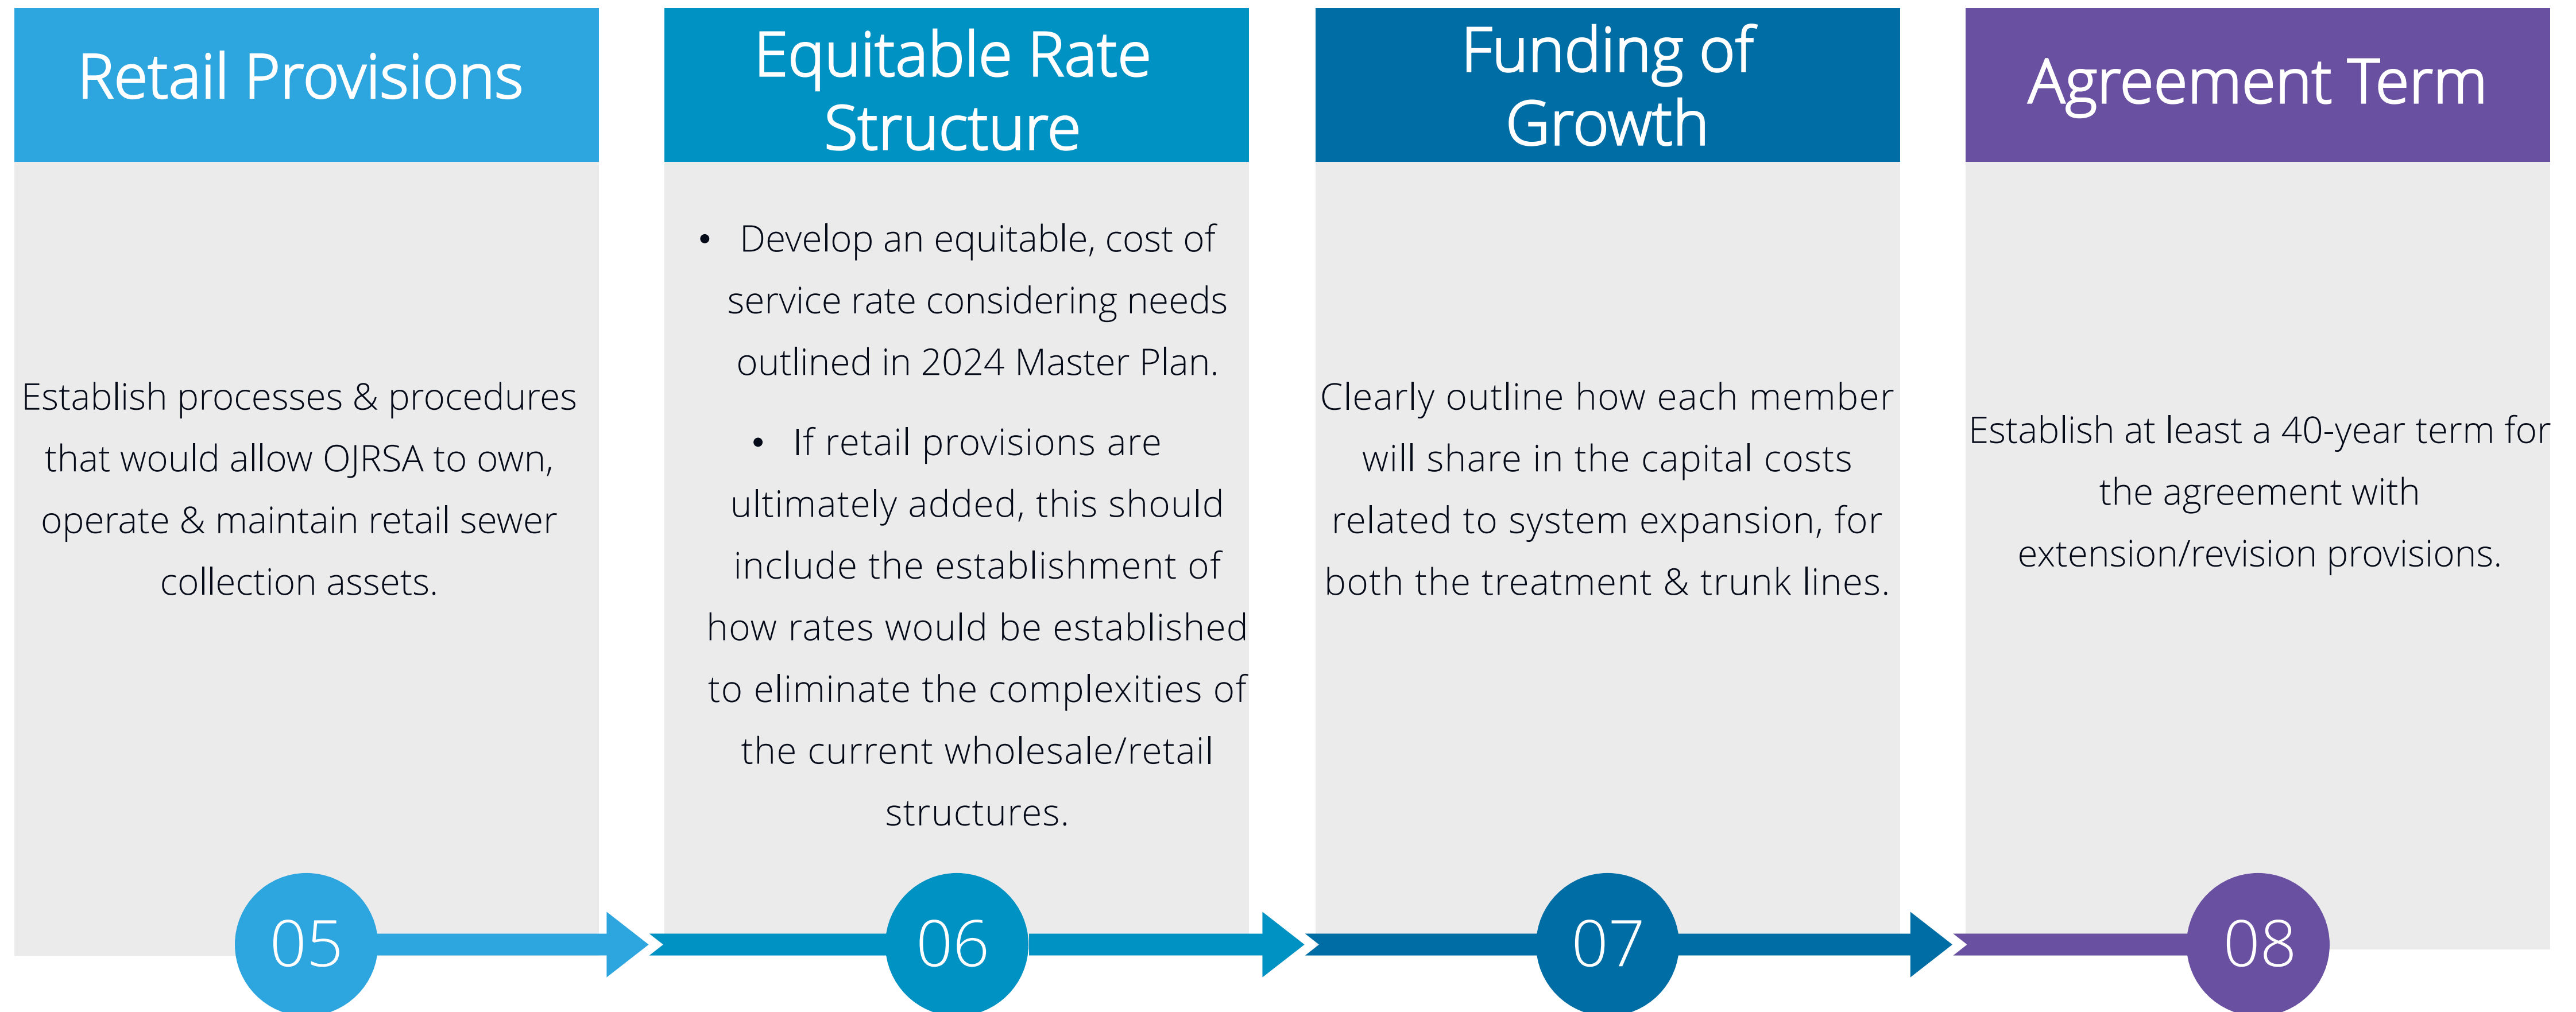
Retail Provisions

Establish processes & procedures that would allow OJRSA to own, operate & maintain retail sewer collection assets.

05

Equitable Rate Structure

• Develop an equitable, cost of service rate considering needs outlined in 2024 Master Plan.

• If retail provisions are ultimately added, this should include the establishment of how rates would be established to eliminate the complexities of the current wholesale/retail structures.

06

Funding of Growth

Clearly outline how each member will share in the capital costs related to system expansion, for both the treatment & trunk lines.

07

Agreement Term

Establish at least a 40-year term for the agreement with extension/revision provisions.

08